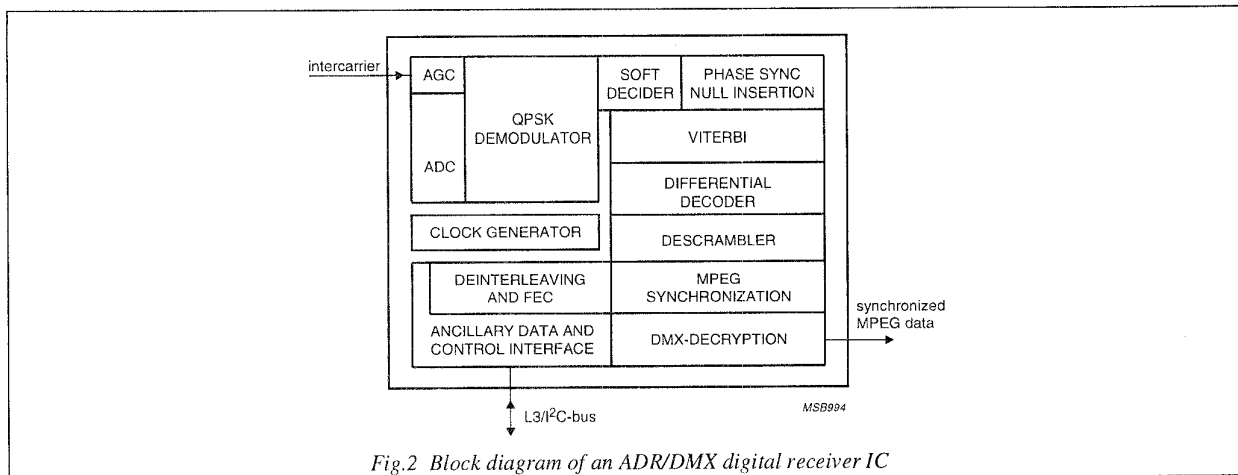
intercarrier

AGC

ADC

QPSK DEMODULATOR

SOFT DECIDER

PHASE SYNC NULL INSERTION

VITERBI

DIFFERENTIAL DECODER

CLOCK GENERATOR

DESCRAMBLER

DEINTERLEAVING AND FEC

MPEG SYNCHRONIZATION

ANCILLARY DATA AND CONTROL INTERFACE

DMX-DECRYPTION

synchronized MPEG data

L3/I$^2$C-bus

MSB994

Fig.2 Block diagram of an ADR/DMX digital receiver IC